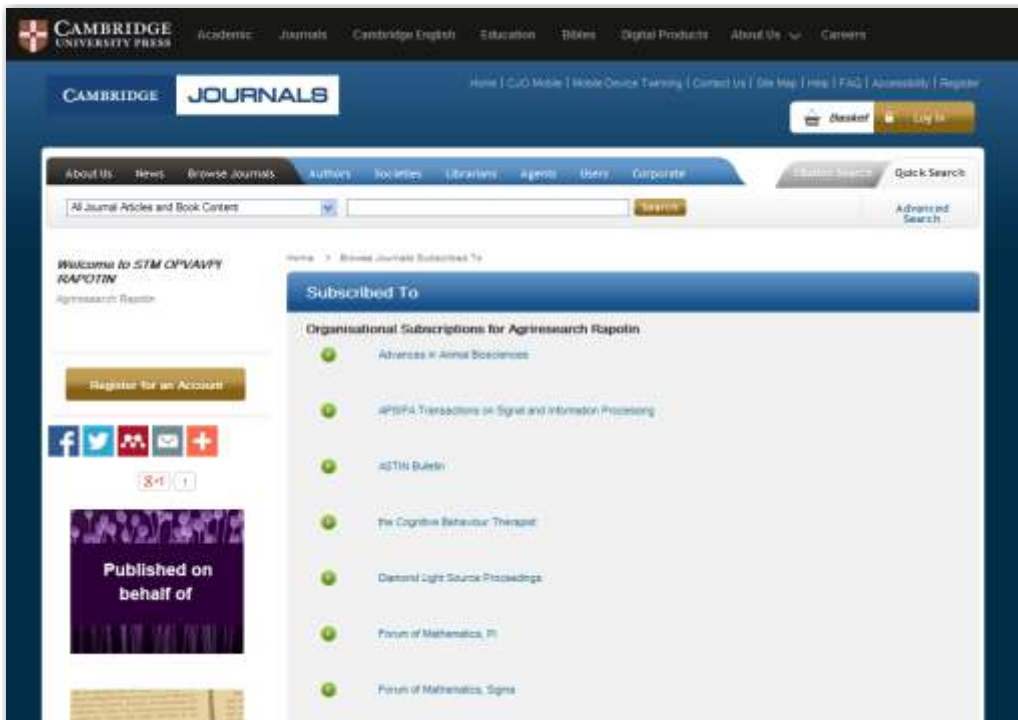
CAMBRIDGE UNIVERSITY PRESS
Academic Journals Cambridge English Education Bibles Digital Products About Us Careers

CAMBRIDGE JOURNALS

Home | CJO Mobile | Mobile Device Pairing | Contact Us | Site Map | Help | FAQ | Accessibility | Register

Basket Log In

About Us News Browse Journals Authors Societies Librarians Agents Users Corporate

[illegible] Quick Search

All Journal Articles and Book Content Search Advanced Search

Welcome to STM OPVAVPI RAPOTIN
Agriresearch Rapotin

Register for an Account

8+1 1

Published on behalf of

Home > Browse Journals Subscribed To

Subscribed To

Organisational Subscriptions for Agriresearch Rapotin

Advances in Animal Biosciences

APSIPA Transactions on Signal and Information Processing

ASTIN Bulletin

the Cognitive Behaviour Therapist

Diamond Light Source Proceedings

Forum of Mathematics, Pi

Forum of Mathematics, Sigma